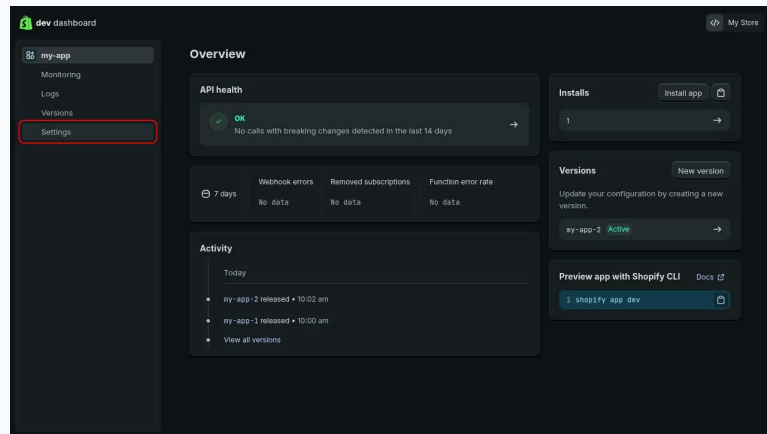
dev dashboard

My Store

my-app
Monitoring
Logs
Versions
Settings

Overview

API health

OK
No calls with breaking changes detected in the last 14 days

7 days

Webhook errors
No data

Removed subscriptions
No data

Function error rate
No data

Activity

Today

my-app-2 released • 10:02 am

my-app-1 released • 10:00 am

View all versions

Installs

Install app

1

Versions

New version

Update your configuration by creating a new version.

my-app-2 Active

Preview app with Shopify CLI

Docs

$ shopify app dev